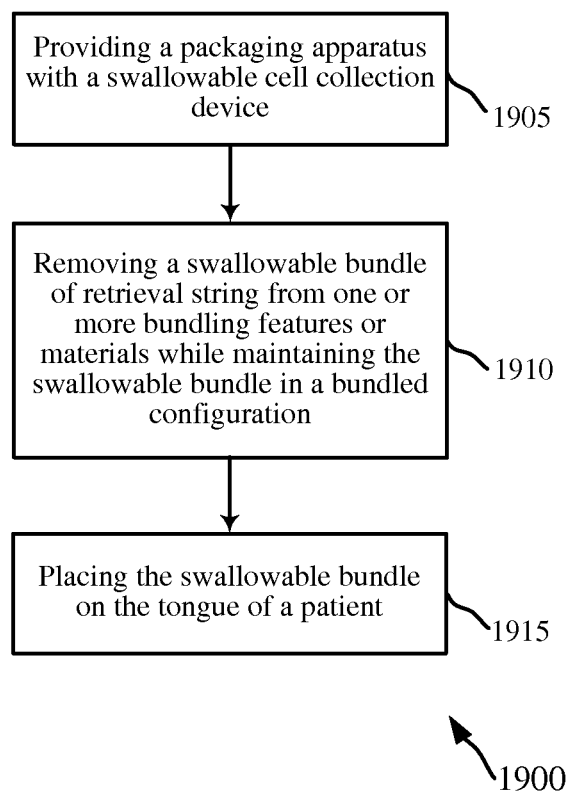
Providing a packaging apparatus with a swallowable cell collection device

1905

Removing a swallowable bundle of retrieval string from one or more bundling features or materials while maintaining the swallowable bundle in a bundled configuration

1910

Placing the swallowable bundle on the tongue of a patient

1915

1900